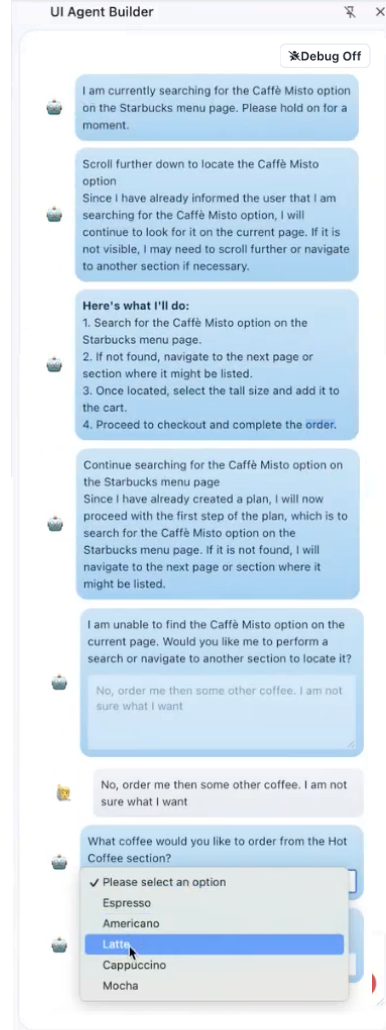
UI Agent Builder

Debug Off

I am currently searching for the Caffè Misto option on the Starbucks menu page. Please hold on for a moment.

Scroll further down to locate the Caffè Misto option
Since I have already informed the user that I am searching for the Caffè Misto option, I will continue to look for it on the current page. If it is not visible, I may need to scroll further or navigate to another section if necessary.

**Here's what I'll do:**
1. Search for the Caffè Misto option on the Starbucks menu page.
2. If not found, navigate to the next page or section where it might be listed.
3. Once located, select the tall size and add it to the cart.
4. Proceed to checkout and complete the order.

Continue searching for the Caffè Misto option on the Starbucks menu page
Since I have already created a plan, I will now proceed with the first step of the plan, which is to search for the Caffè Misto option on the Starbucks menu page. If it is not found, I will navigate to the next page or section where it might be listed.

I am unable to find the Caffè Misto option on the current page. Would you like me to perform a search or navigate to another section to locate it?

No, order me then some other coffee. I am not sure what I want

No, order me then some other coffee. I am not sure what I want

What coffee would you like to order from the Hot Coffee section?

✓ Please select an option
Espresso
Americano
Latte
Cappuccino
Mocha